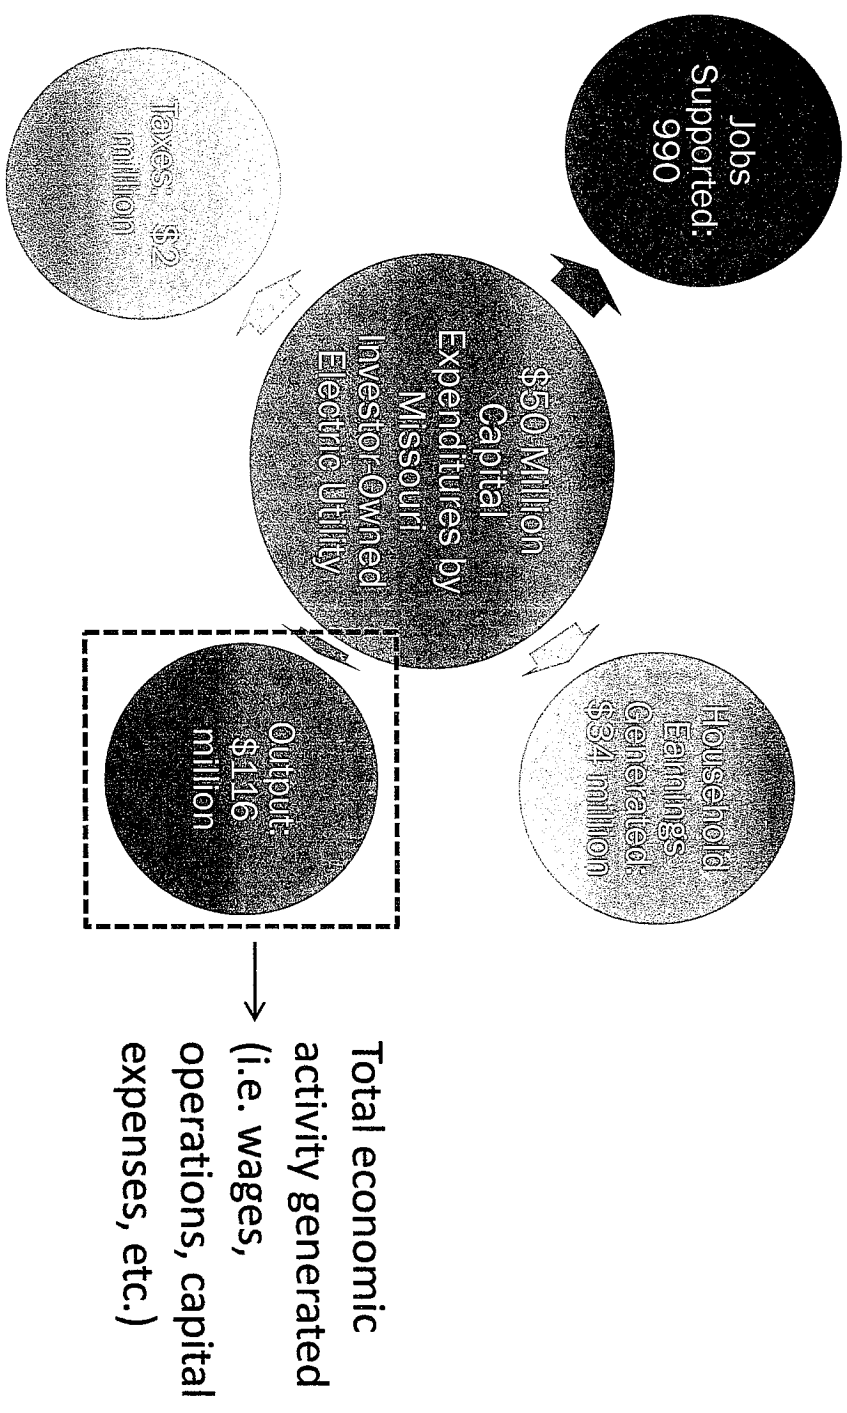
$50 Million Capital Expenditures by Missouri Investor-Owned Electric Utility

Jobs Supported: 990

Household Earnings Generated: $34 million

Output: $116 million

Taxes: $2 million

Total economic activity generated (i.e. wages, operations, capital expenses, etc.)